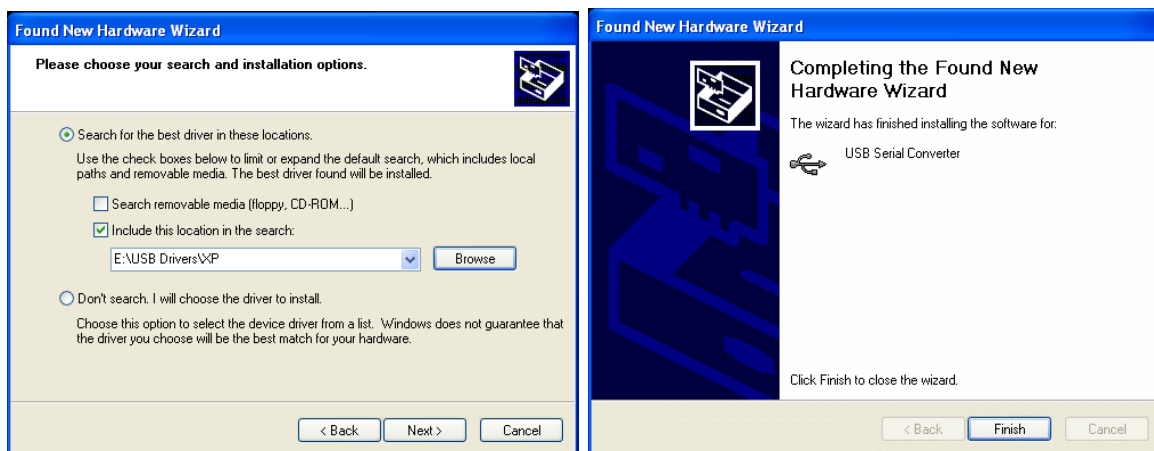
Found New Hardware Wizard

Please choose your search and installation options.

Search for the best driver in these locations.

Use the check boxes below to limit or expand the default search, which includes local paths and removable media. The best driver found will be installed.

Search removable media (floppy, CD-ROM...)

Include this location in the search:

E:\USB Drivers\XP

Browse

Don't search. I will choose the driver to install.

Choose this option to select the device driver from a list. Windows does not guarantee that the driver you choose will be the best match for your hardware.

< Back

Next >

Cancel

Found New Hardware Wizard

Completing the Found New Hardware Wizard

The wizard has finished installing the software for:

USB Serial Converter

Click Finish to close the wizard.

< Back

Finish

Cancel